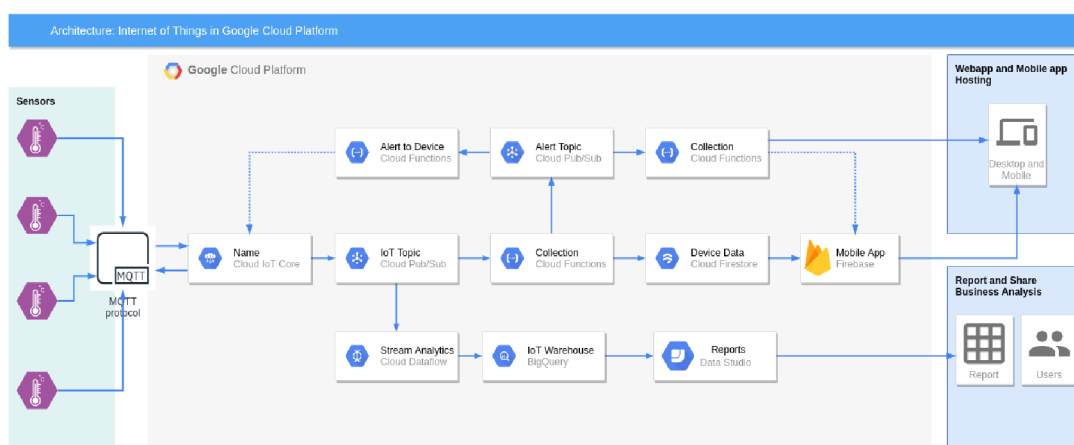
Architecture: Internet of Things in Google Cloud Platform

Google Cloud Platform

Sensors

MQTT

MQTT protocol

Alert to Device
Cloud Functions

Alert Topic
Cloud Pub/Sub

Collection
Cloud Functions

Name
Cloud IoT Core

IoT Topic
Cloud Pub/Sub

Collection
Cloud Functions

Device Data
Cloud Firestore

Mobile App
Firebase

Stream Analytics
Cloud Dataflow

IoT Warehouse
BigQuery

Reports
Data Studio

Webapp and Mobile app Hosting

Desktop and Mobile

Report and Share Business Analysis

Report

Users